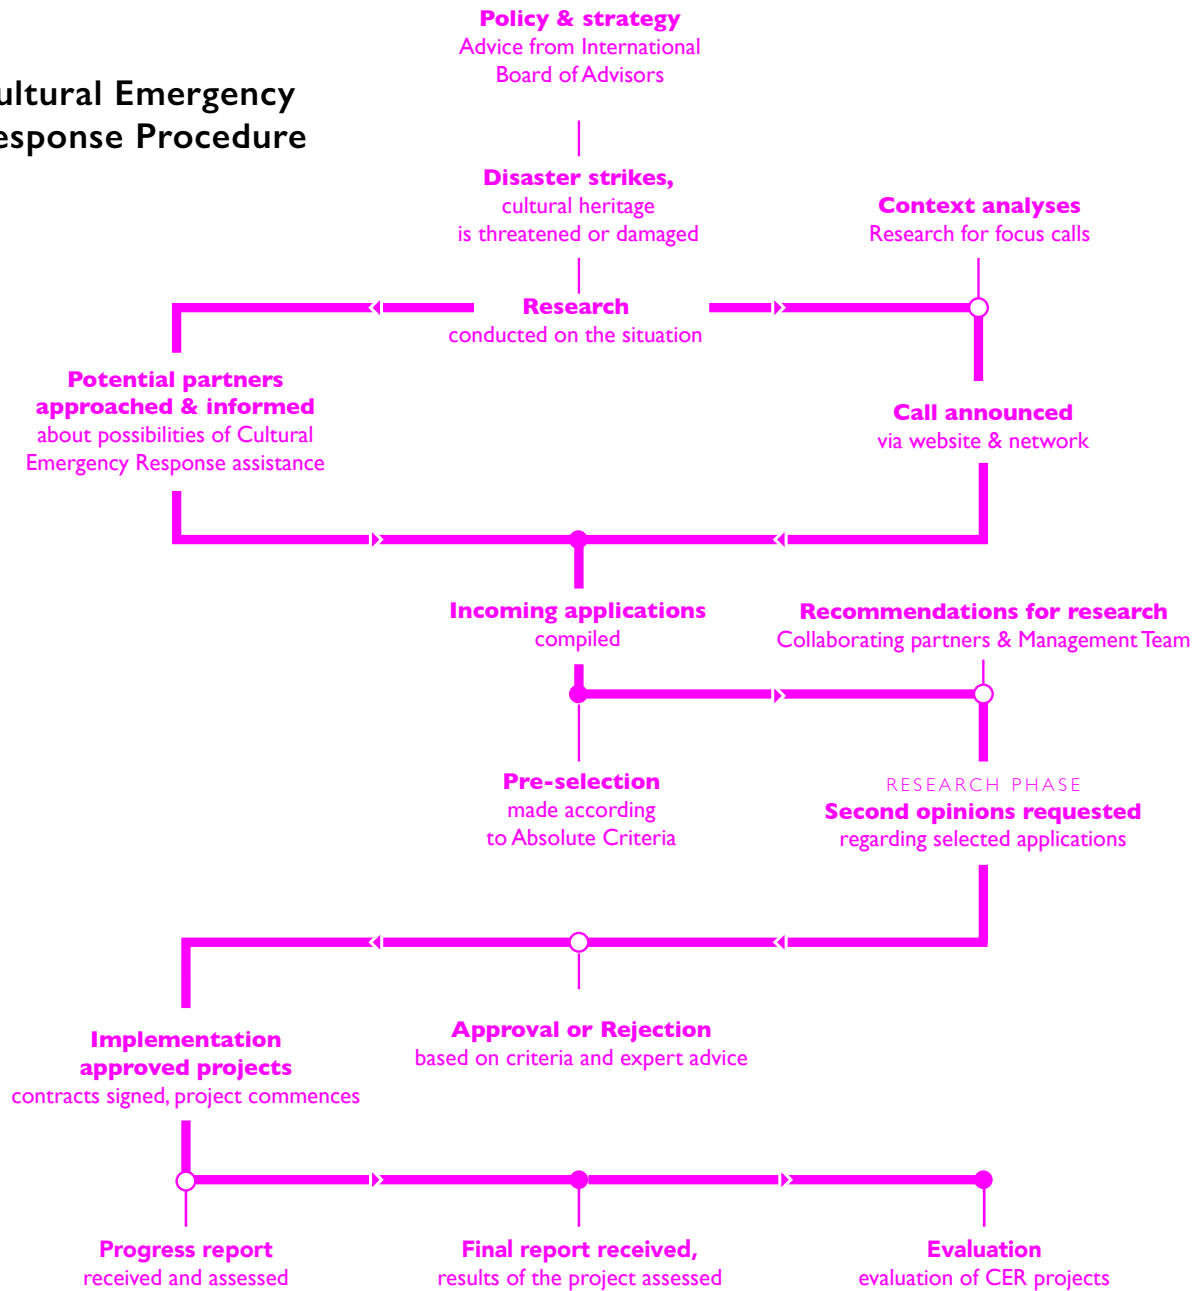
ultural Emergency
esponse Procedure

Policy & strategy
Advice from International Board of Advisors

Disaster strikes,
cultural heritage is threatened or damaged

Context analyses
Research for focus calls

Research
conducted on the situation

Potential partners approached & informed
about possibilities of Cultural Emergency Response assistance

Call announced
via website & network

Incoming applications
compiled

Recommendations for research
Collaborating partners & Management Team

Pre-selection
made according to Absolute Criteria

RESEARCH PHASE
Second opinions requested
regarding selected applications

Implementation approved projects
contracts signed, project commences

Approval or Rejection
based on criteria and expert advice

Progress report
received and assessed

Final report received,
results of the project assessed

Evaluation
evaluation of CER projects